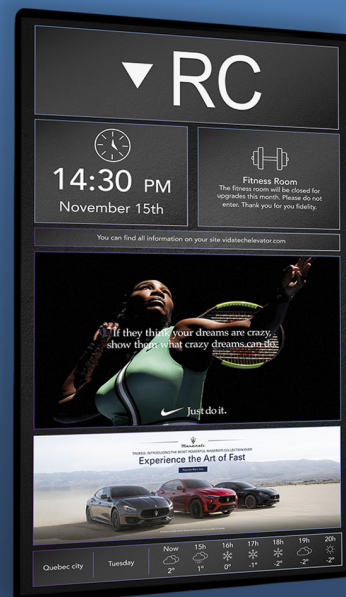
▼ RC

14:30 PM
November 15th

Fitness Room
The fitness room will be closed for upgrades this month. Please do not enter. Thank you for you fidelity.

You can find all information on your site vidatechelevator.com

If they think your dreams are crazy, show them what crazy dreams can do.

Just do it.

Maserati

TRIDENT: INTRODUCING THE MOST POWERFUL MASERATI COLLECTION EVER
Experience the Art of Fast

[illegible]

| Quebec city | Tuesday | Now | 15h | 16h | 17h | 18h | 19h | 20h |
|---|---|---|---|---|---|---|---|---|
| | | 2° | 1° | 0° | -1° | -2° | -2° | -2° |